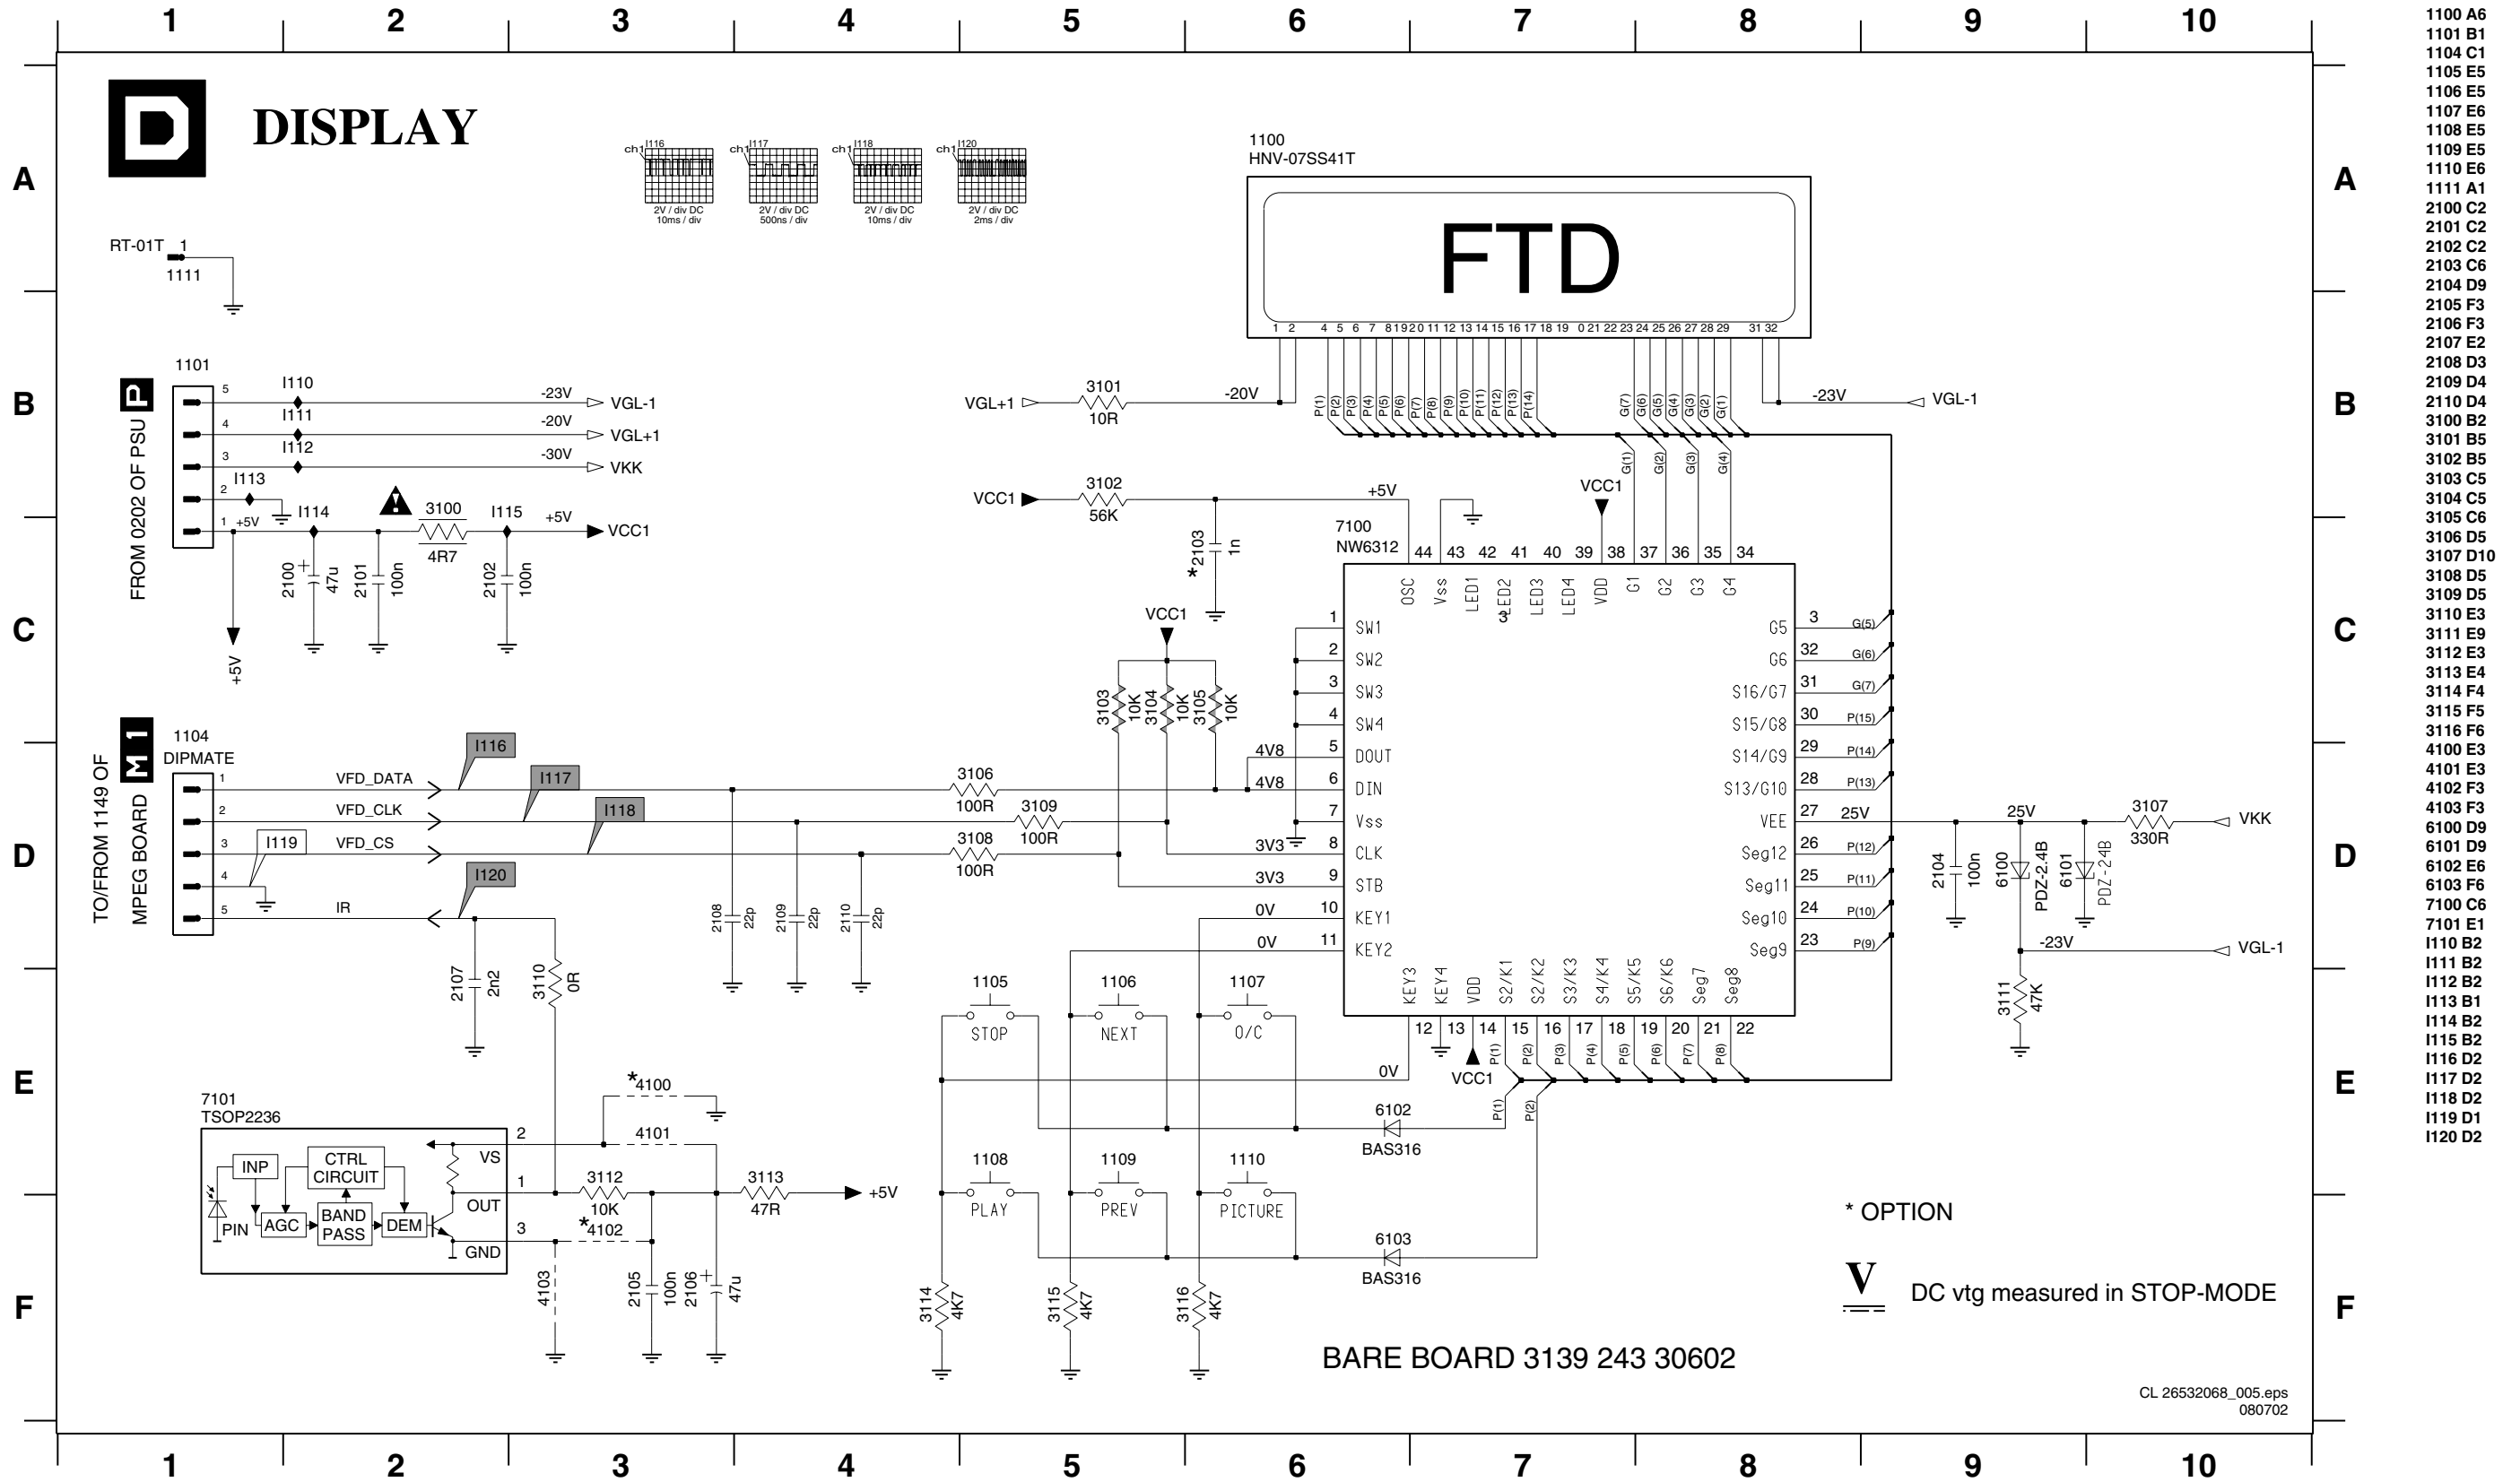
1 2 3 4 5 6 7 8 9 10

A B C D E F

D DISPLAY

ch1 I116 2V / div DC 10ms / div
ch1 I117 2V / div DC 500ns / div
ch1 I118 2V / div DC 10ms / div
ch1 I120 2V / div DC 2ms / div

1100
HNV-07SS41T
FTD

RT-01T 1
1111

1101
P
FROM 0202 OF PSU
I110 -23V VGL-1
I111 -20V VGL+1
I112 -30V VKK
I113
I114 +5V
3100 4R7
I115 +5V VCC1
2100 47u
2101 100n
2102 100n
+5V

VGL+1 3101 10R -20V
-23V VGL-1
VCC1 3102 56K +5V
2103 1n
VCC1
7100
NW6312

OSC Vss LED1 LED2 LED3 LED4 VDD G1 G2 G3 G4
SW1 SW2 SW3 SW4 DOUT DIN Vss CLK STB KEY1 KEY2
G5 G6 S16/G7 S15/G8 S14/G9 S13/G10 VEE Seg12 Seg11 Seg10 Seg9
KEY3 KEY4 VDD S2/K1 S2/K2 S3/K3 S4/K4 S5/K5 S6/K6 Seg7 Seg8

3103 10K 3104 10K 3105 10K
4V8 4V8 3V3 3V3 0V 0V
25V 25V 3107 330R VKK
2104 100n
6100 PDZ-2.4B
6101 PDZ-24B
-23V VGL-1
3111 47K

M 1
TO/FROM 1149 OF MPEG BOARD
1104
DIPMATE
VFD_DATA I116
VFD_CLK I117
I119 VFD_CS I118
IR I120
3106 100R
3109 100R
3108 100R
2108 22p 2109 22p 2110 22p
2107 2n2
3110 0R

1105 STOP 1106 NEXT 1107 O/C
1108 PLAY 1109 PREV 1110 PICTURE
0V VCC1
6102 BAS316
6103 BAS316
3114 4K7 3115 4K7 3116 4K7

7101
TSOP2236
INP CTRL CIRCUIT AGC BAND PASS DEM PIN VS OUT GND
*4100
4101
3112 10K
*4102
3113 47R +5V
4103
2105 100n
2106 47u

* OPTION
V DC vtg measured in STOP-MODE
BARE BOARD 3139 243 30602
CL 26532068_005.eps
080702

1100 A6
1101 B1
1104 C1
1105 E5
1106 E5
1107 E6
1108 E5
1109 E5
1110 E6
1111 A1
2100 C2
2101 C2
2102 C2
2103 C6
2104 D9
2105 F3
2106 F3
2107 E2
2108 D3
2109 D4
2110 D4
3100 B2
3101 B5
3102 B5
3103 C5
3104 C5
3105 C6
3106 D5
3107 D10
3108 D5
3109 D5
3110 E3
3111 E9
3112 E3
3113 E4
3114 F4
3115 F5
3116 F6
4100 E3
4101 E3
4102 F3
4103 F3
6100 D9
6101 D9
6102 E6
6103 F6
7100 C6
7101 E1
I110 B2
I111 B2
I112 B2
I113 B1
I114 B2
I115 B2
I116 D2
I117 D2
I118 D2
I119 D1
I120 D2